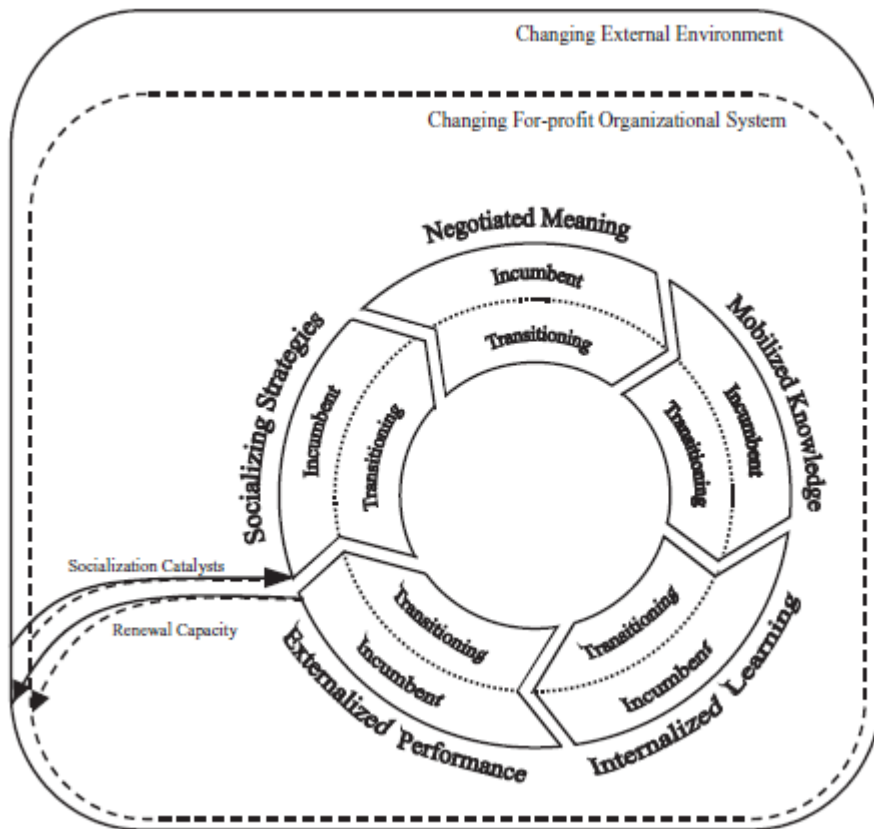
Changing External Environment

Changing For-profit Organizational System

Negotiated Meaning

Incumbent

Transitioning

Mobilized Knowledge

Incumbent

Transitioning

Internalized Learning

Incumbent

Transitioning

Externalized Performance

Incumbent

Transitioning

Socializing Strategies

Incumbent

Transitioning

Socialization Catalysts

Renewal Capacity